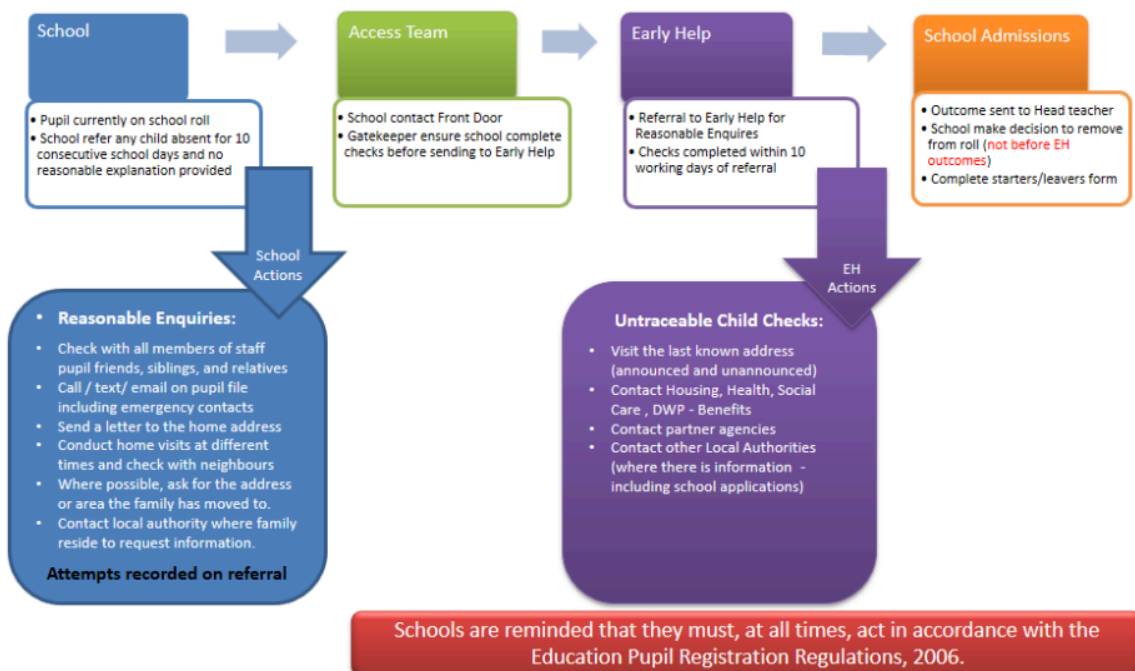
School

Access Team

Early Help

School Admissions

- Pupil currently on school roll
- School refer any child absent for 10 consecutive school days and no reasonable explanation provided

- School contact Front Door
- Gatekeeper ensure school complete checks before sending to Early Help

- Referral to Early Help for Reasonable Enquires
- Checks completed within 10 working days of referral

- Outcome sent to Head teacher
- School make decision to remove from roll (not before EH outcomes)
- Complete starters/leavers form

School Actions

EH Actions

- Reasonable Enquiries:
- Check with all members of staff pupil friends, siblings, and relatives
- Call / text/ email on pupil file including emergency contacts
- Send a letter to the home address
- Conduct home visits at different times and check with neighbours
- Where possible, ask for the address or area the family has moved to.
- Contact local authority where family reside to request information.

Attempts recorded on referral

Untraceable Child Checks:
- Visit the last known address (announced and unannounced)
- Contact Housing, Health, Social Care , DWP - Benefits
- Contact partner agencies
- Contact other Local Authorities (where there is information - including school applications)

Schools are reminded that they must, at all times, act in accordance with the Education Pupil Registration Regulations, 2006.